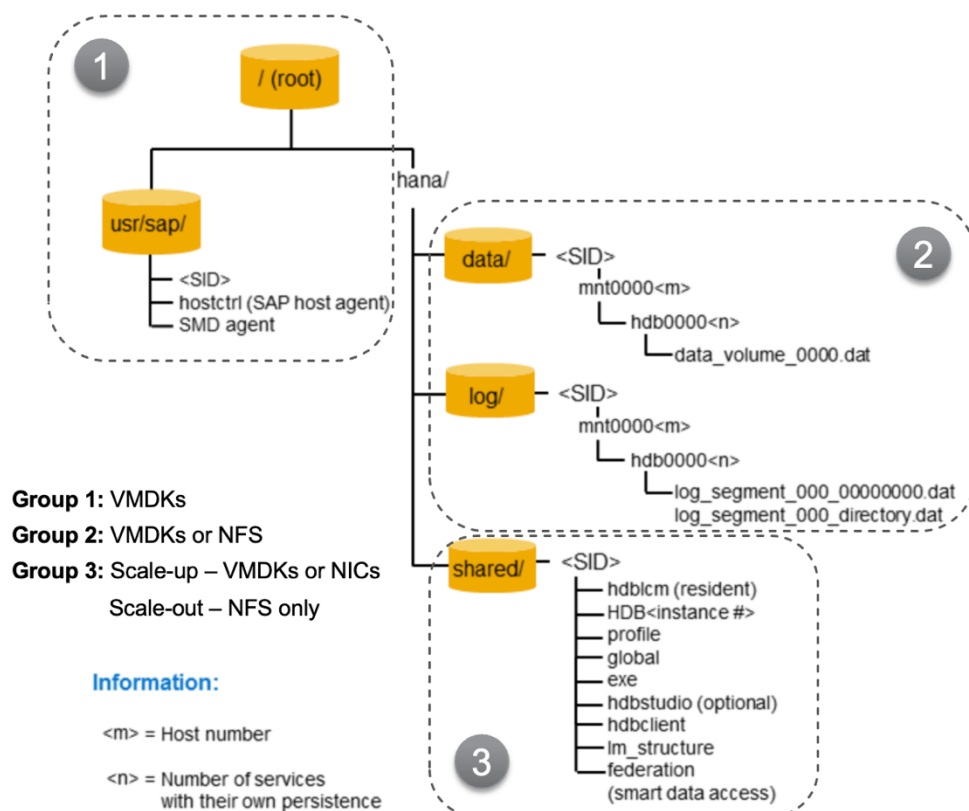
1

/ (root)

hana/

usr/sap/

<SID>
hostctrl (SAP host agent)
SMD agent

2

data/

<SID>
mnt0000<m>
hdb0000<n>
data_volume_0000.dat

log/

<SID>
mnt0000<m>
hdb0000<n>
log_segment_000_00000000.dat
log_segment_000_directory.dat

shared/

<SID>
hdblcm (resident)
HDB<instance #>
profile
global
exe
hdbstudio (optional)
hdbclient
lm_structure
federation
(smart data access)

3

**Group 1:** VMDKs

**Group 2:** VMDKs or NFS

**Group 3:** Scale-up – VMDKs or NICs

Scale-out – NFS only

Information:

<m> = Host number

<n> = Number of services with their own persistence